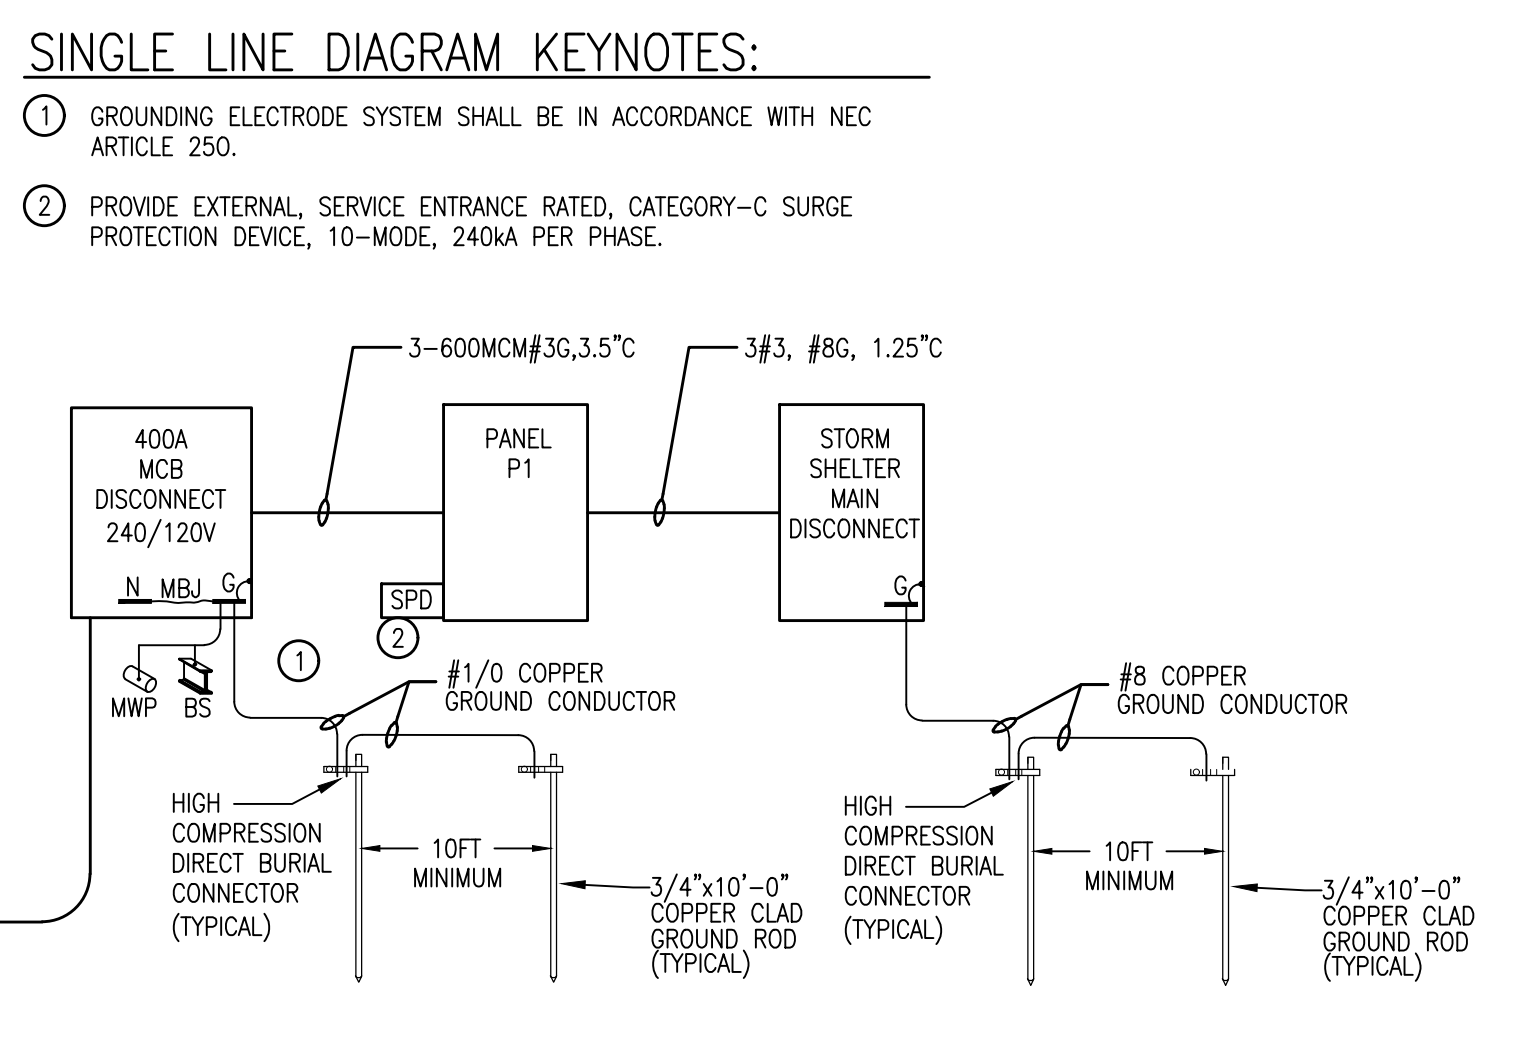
SINGLE LINE DIAGRAM KEYNOTES:

1 GROUNDING ELECTRODE SYSTEM SHALL BE IN ACCORDANCE WITH NEC ARTICLE 250.

2 PROVIDE EXTERNAL, SERVICE ENTRANCE RATED, CATEGORY–C SURGE PROTECTION DEVICE, 10–MODE, 240kA PER PHASE.

3–600MCM#3G,3.5"C

3#3, #8G, 1.25"C

400A
MCB
DISCONNECT
240/120V

N MBJ G

PANEL
P1

SPD

2

STORM
SHELTER
MAIN
DISCONNECT

G

1

MWP BS

#1/0 COPPER
GROUND CONDUCTOR

#8 COPPER
GROUND CONDUCTOR

HIGH
COMPRESSION
DIRECT BURIAL
CONNECTOR
(TYPICAL)

10FT
MINIMUM

3/4"x10'–0"
COPPER CLAD
GROUND ROD
(TYPICAL)

HIGH
COMPRESSION
DIRECT BURIAL
CONNECTOR
(TYPICAL)

10FT
MINIMUM

3/4"x10'–0"
COPPER CLAD
GROUND ROD
(TYPICAL)